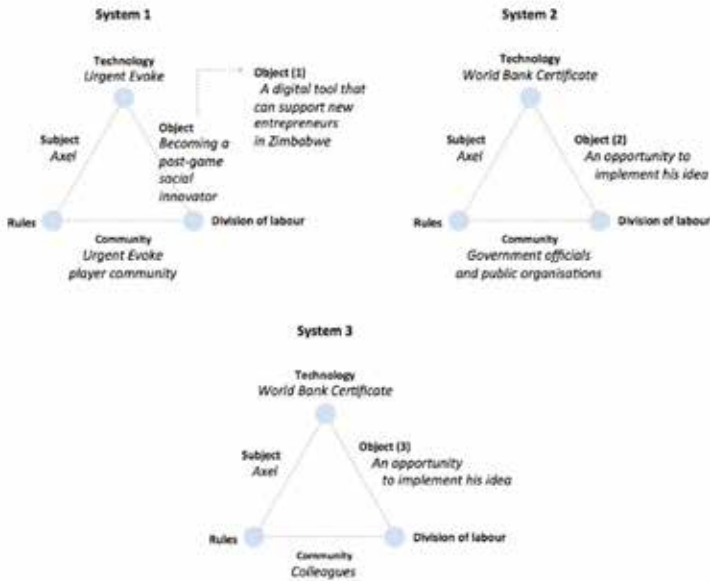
System 1

Technology
Urgent Evoke

Object (1)
A digital tool that can support new entrepreneurs in Zimbabwe

Subject
Axel

Object
Becoming a post-game social innovator

Rules

Division of labour

Community
Urgent Evoke player community

System 2

Technology
World Bank Certificate

Subject
Axel

Object (2)
An opportunity to implement his idea

Rules

Division of labour

Community
Government officials and public organisations

System 3

Technology
World Bank Certificate

Subject
Axel

Object (3)
An opportunity to implement his idea

Rules

Division of labour

Community
Colleagues